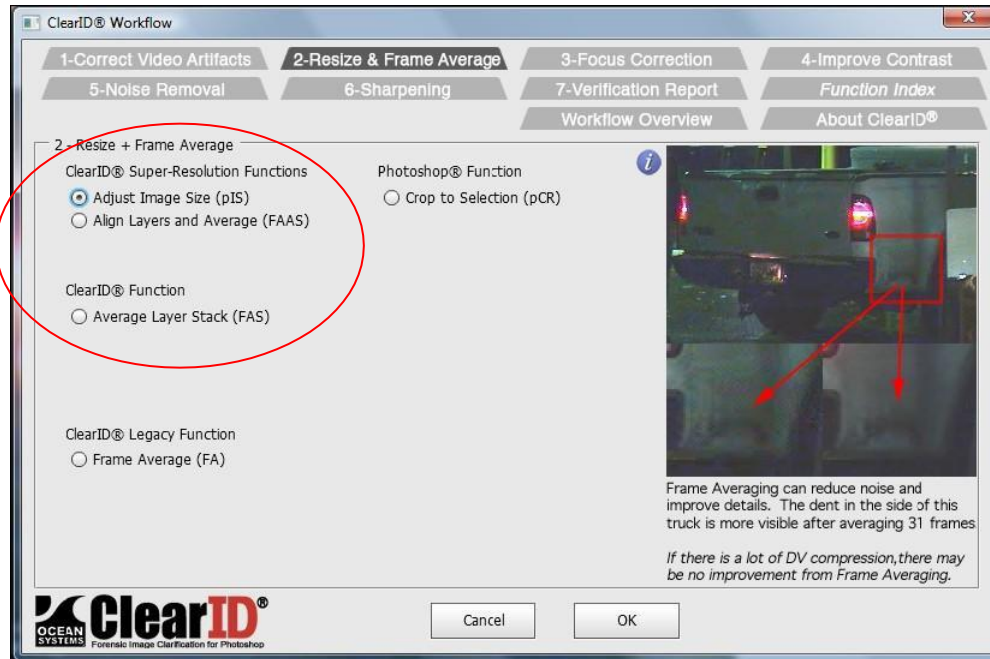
ClearID® Workflow

1-Correct Video Artifacts
2-Resize & Frame Average
3-Focus Correction
4-Improve Contrast
5-Noise Removal
6-Sharpening
7-Verification Report
Function Index
Workflow Overview
About ClearID®

2 - Resize + Frame Average

ClearID® Super-Resolution Functions
Adjust Image Size (pIS)
Align Layers and Average (FAAS)

ClearID® Function
Average Layer Stack (FAS)

ClearID® Legacy Function
Frame Average (FA)

Photoshop® Function
Crop to Selection (pCR)

Frame Averaging can reduce noise and improve details. The dent in the side of this truck is more visible after averaging 31 frames

If there is a lot of DV compression,there may be no improvement from Frame Averaging.

OCEAN SYSTEMS ClearID® Forensic Image Clarification for Photoshop

Cancel
OK